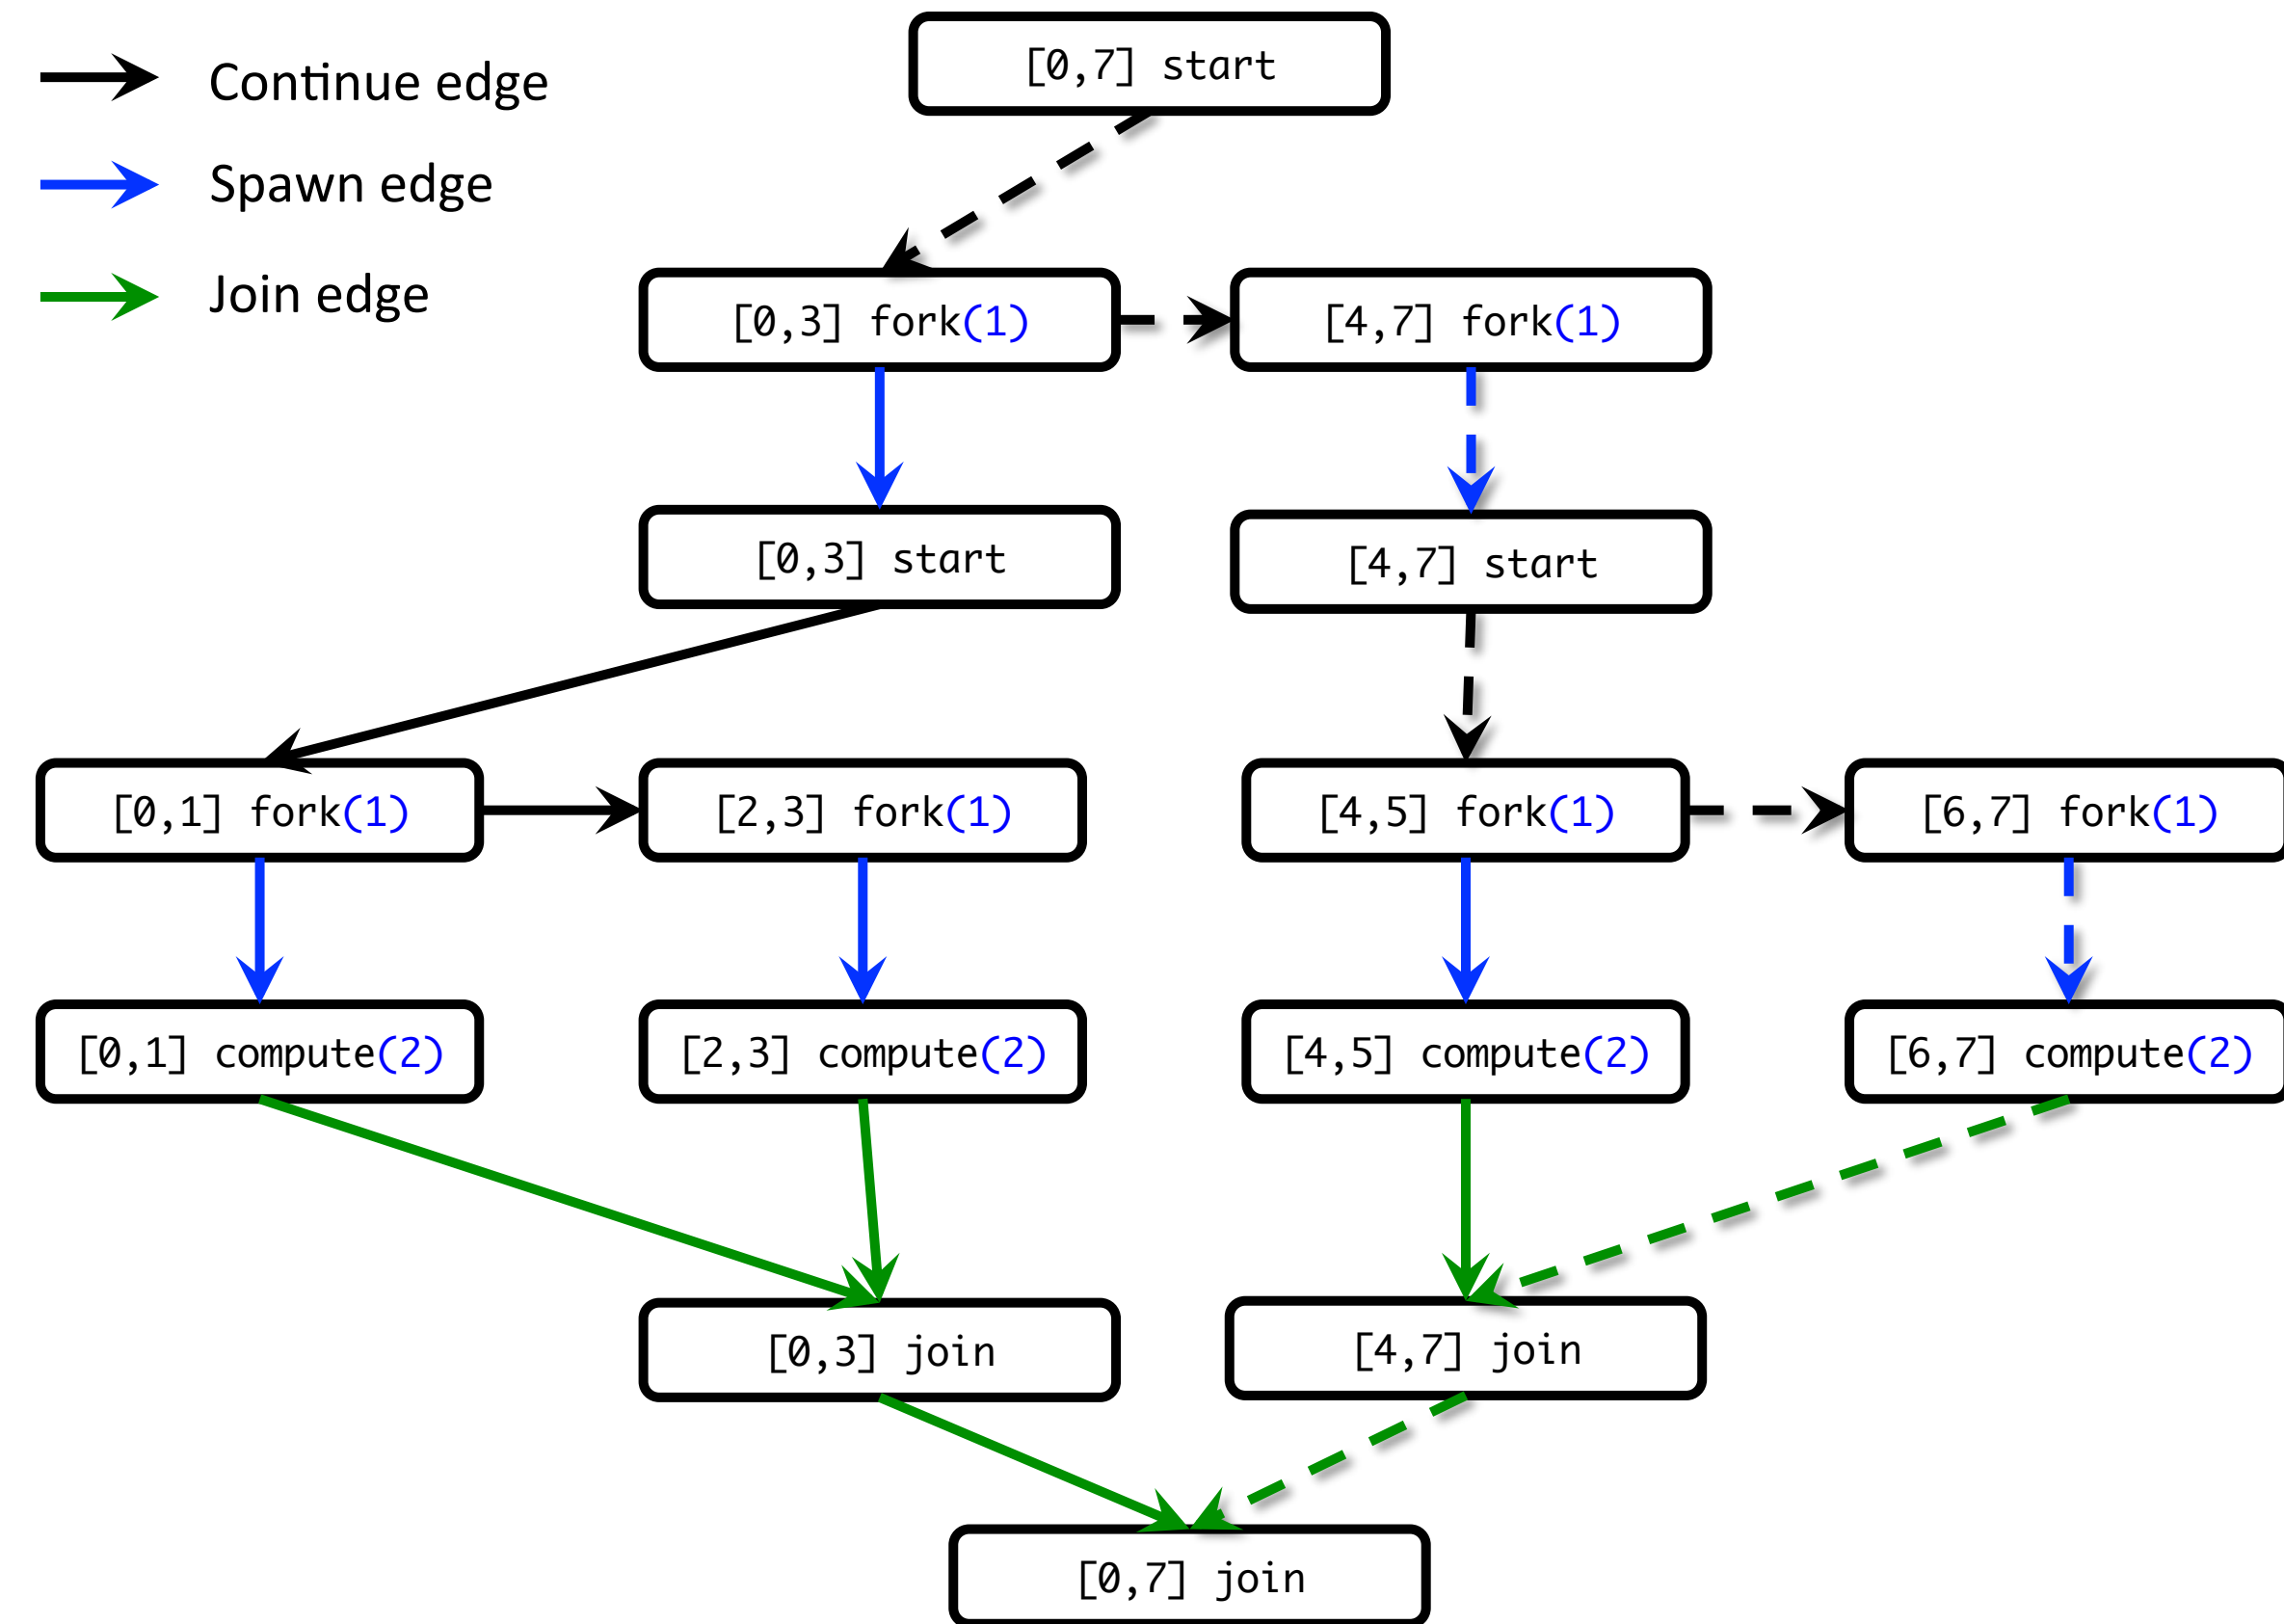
Continue edge

Spawn edge

Join edge

[0,7] start

[0,3] fork(1)

[4,7] fork(1)

[0,3] start

[4,7] start

[0,1] fork(1)

[2,3] fork(1)

[4,5] fork(1)

[6,7] fork(1)

[0,1] compute(2)

[2,3] compute(2)

[4,5] compute(2)

[6,7] compute(2)

[0,3] join

[4,7] join

[0,7] join